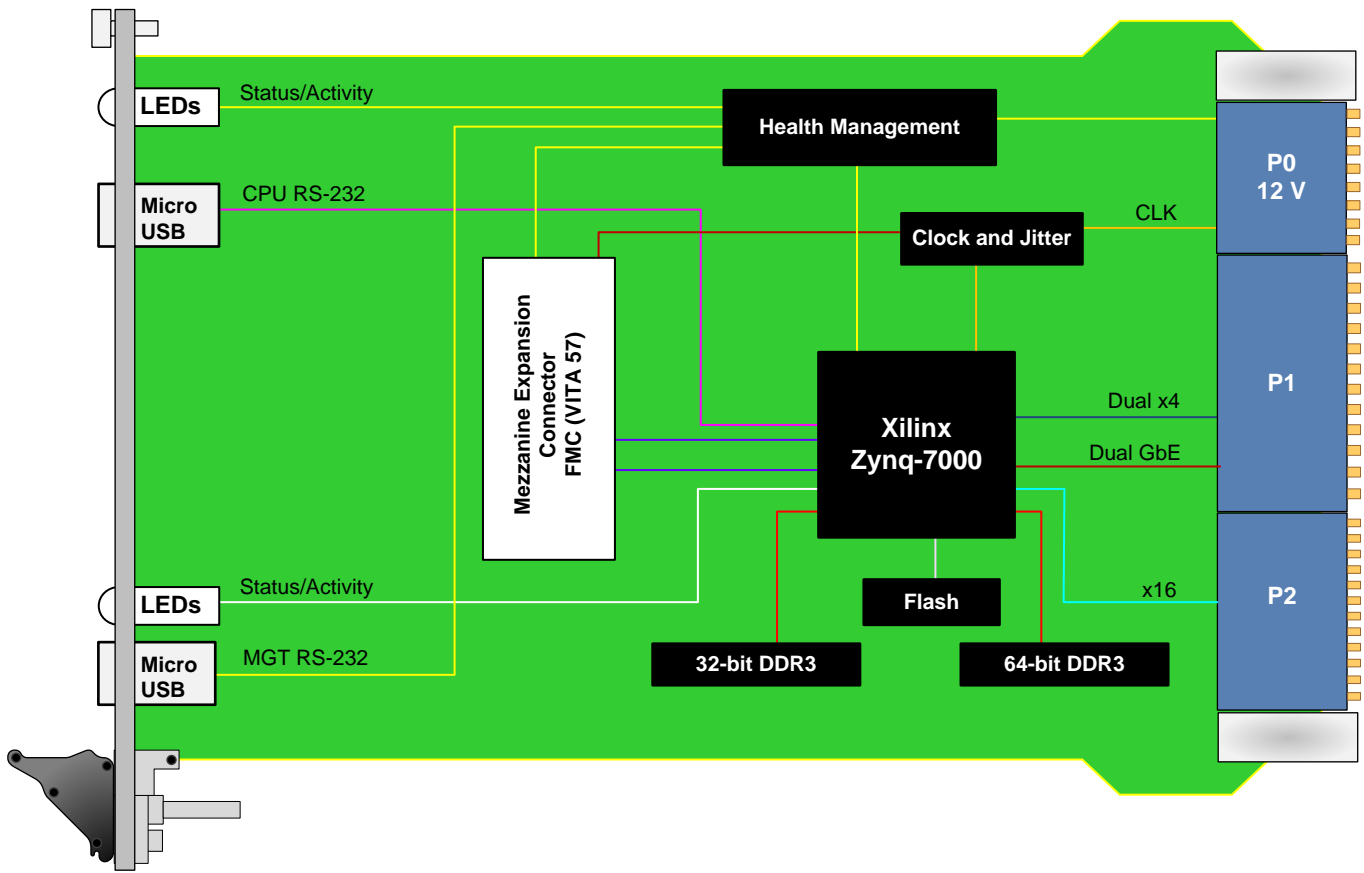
LEDs
Status/Activity
Health Management
Micro USB
CPU RS-232
P0
12 V
Clock and Jitter
CLK
Mezzanine Expansion Connector FMC (VITA 57)
P1
Dual x4
Xilinx
Zynq-7000
Dual GbE
LEDs
Status/Activity
x16
P2
Flash
Micro USB
MGT RS-232
32-bit DDR3
64-bit DDR3